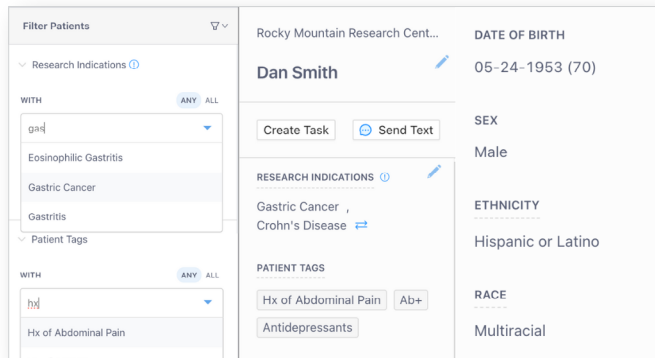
Filter Patients

Research Indications

WITH ANY ALL

gas

Eosinophilic Gastritis

Gastric Cancer

Gastritis

Patient Tags

WITH ANY ALL

hx

Hx of Abdominal Pain

Rocky Mountain Research Cent...

Dan Smith

Create Task

Send Text

RESEARCH INDICATIONS

Gastric Cancer ,
Crohn's Disease

PATIENT TAGS

Hx of Abdominal Pain

Ab+

Antidepressants

DATE OF BIRTH

05-24-1953 (70)

SEX

Male

ETHNICITY

Hispanic or Latino

RACE

Multiracial